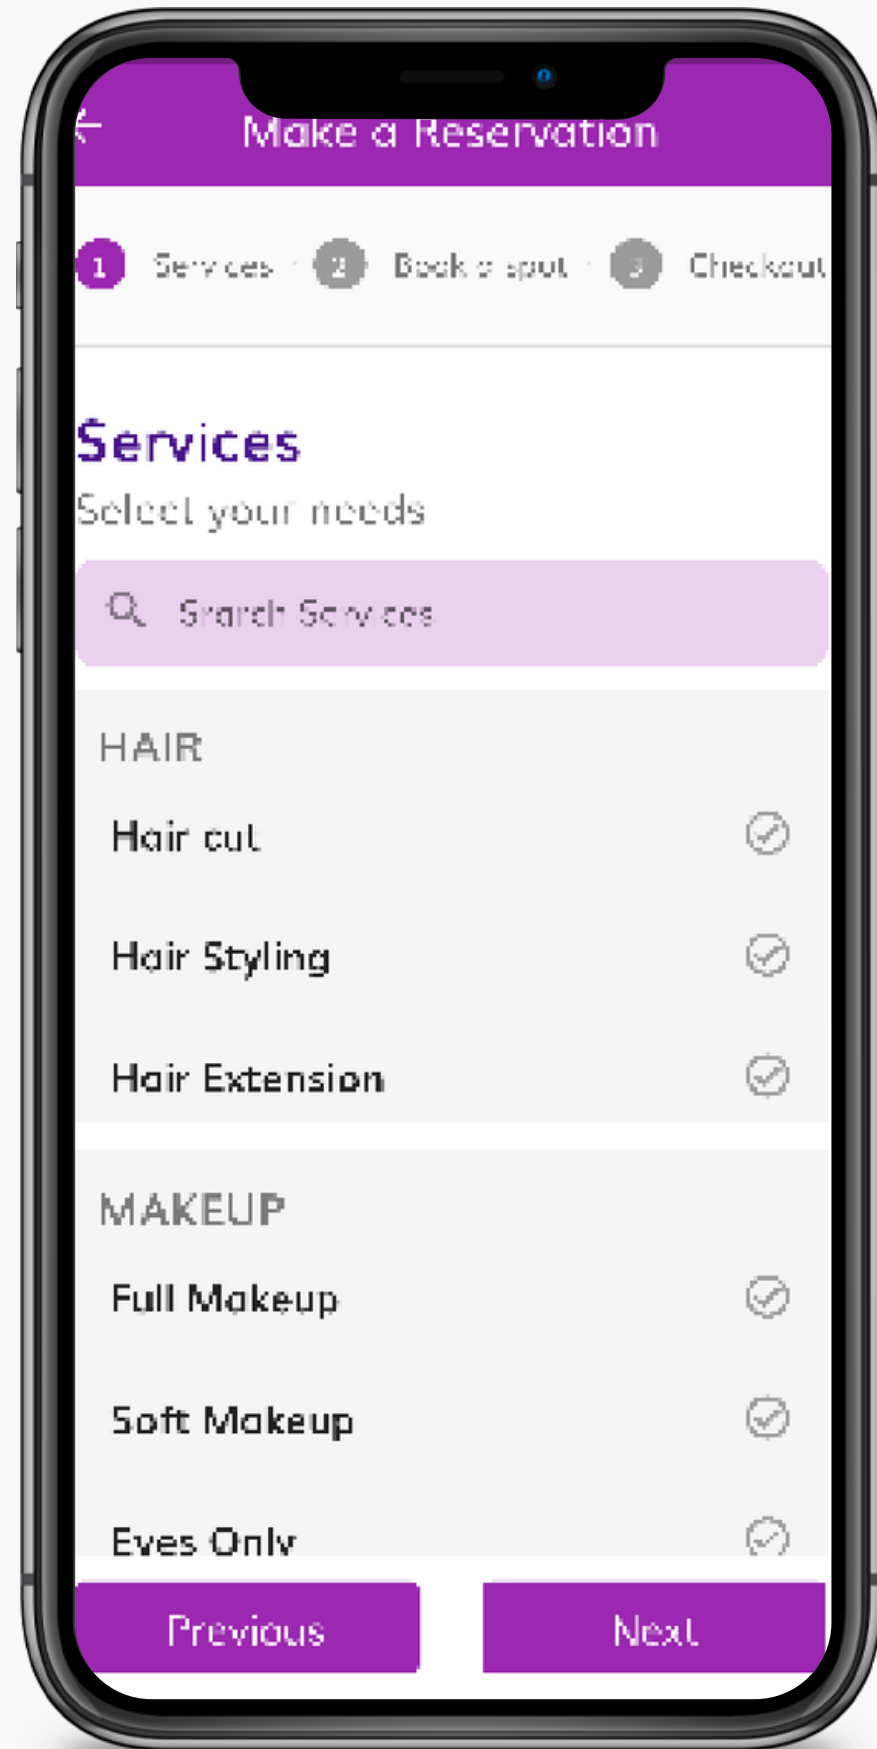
Make a Reservation

1 Services 2 Book a spot 3 Checkout

Services
Select your needs

Search Services

HAIR
Hair cut
Hair Styling
Hair Extension

MAKEUP
Full Makeup
Soft Makeup
Eyes Only

Previous
Next